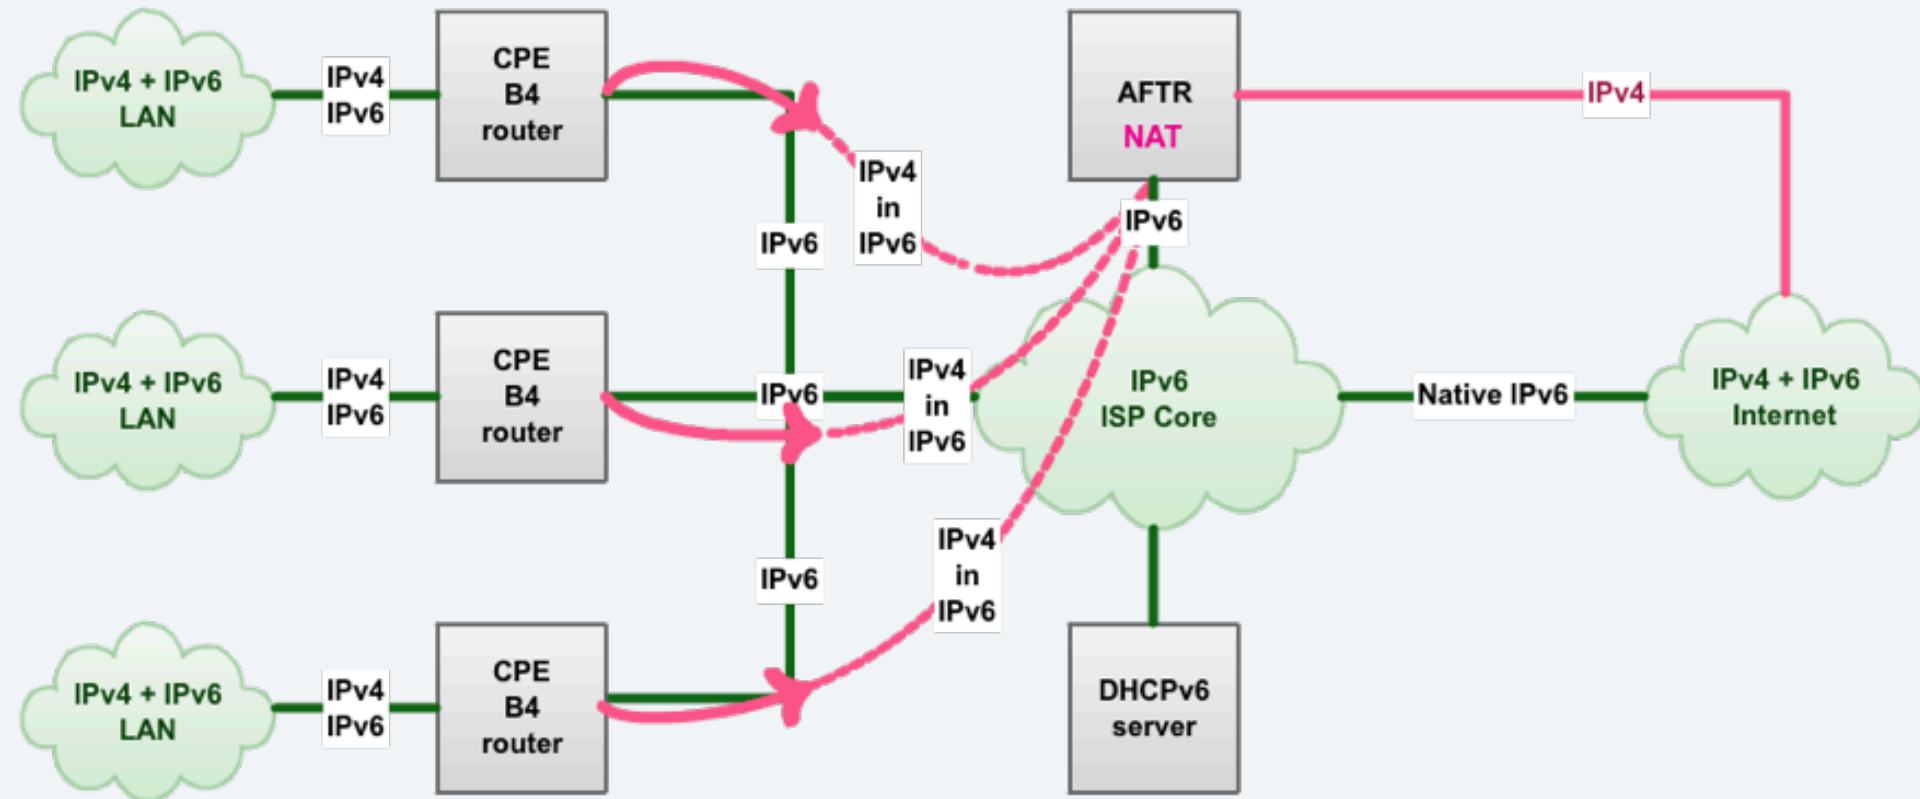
IPv4 + IPv6 LAN

IPv4 IPv6

CPE B4 router

AFTR NAT

IPv4

IPv4 in IPv6

IPv6

IPv6

IPv4 + IPv6 LAN

IPv4 IPv6

CPE B4 router

IPv6

IPv4 in IPv6

IPv6 ISP Core

Native IPv6

IPv4 + IPv6 Internet

IPv6

IPv4 in IPv6

IPv4 + IPv6 LAN

IPv4 IPv6

CPE B4 router

DHCPv6 server